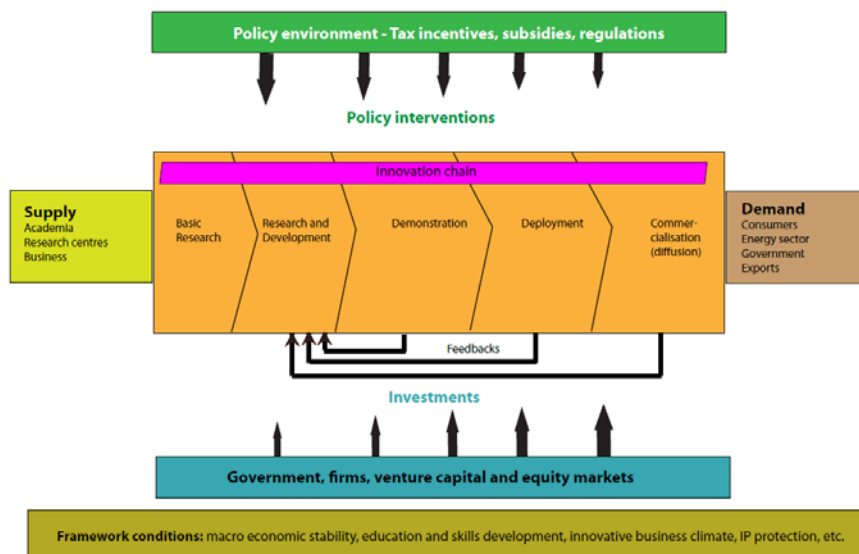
Policy environment - Tax incentives, subsidies, regulations

Policy interventions

Innovation chain

Supply
Academia
Research centres
Business

Basic Research

Research and Development

Demonstration

Deployment

Commercialisation (diffusion)

Demand
Consumers
Energy sector
Government
Exports

Feedbacks

Investments

Government, firms, venture capital and equity markets

Framework conditions: macro economic stability, education and skills development, innovative business climate, IP protection, etc.